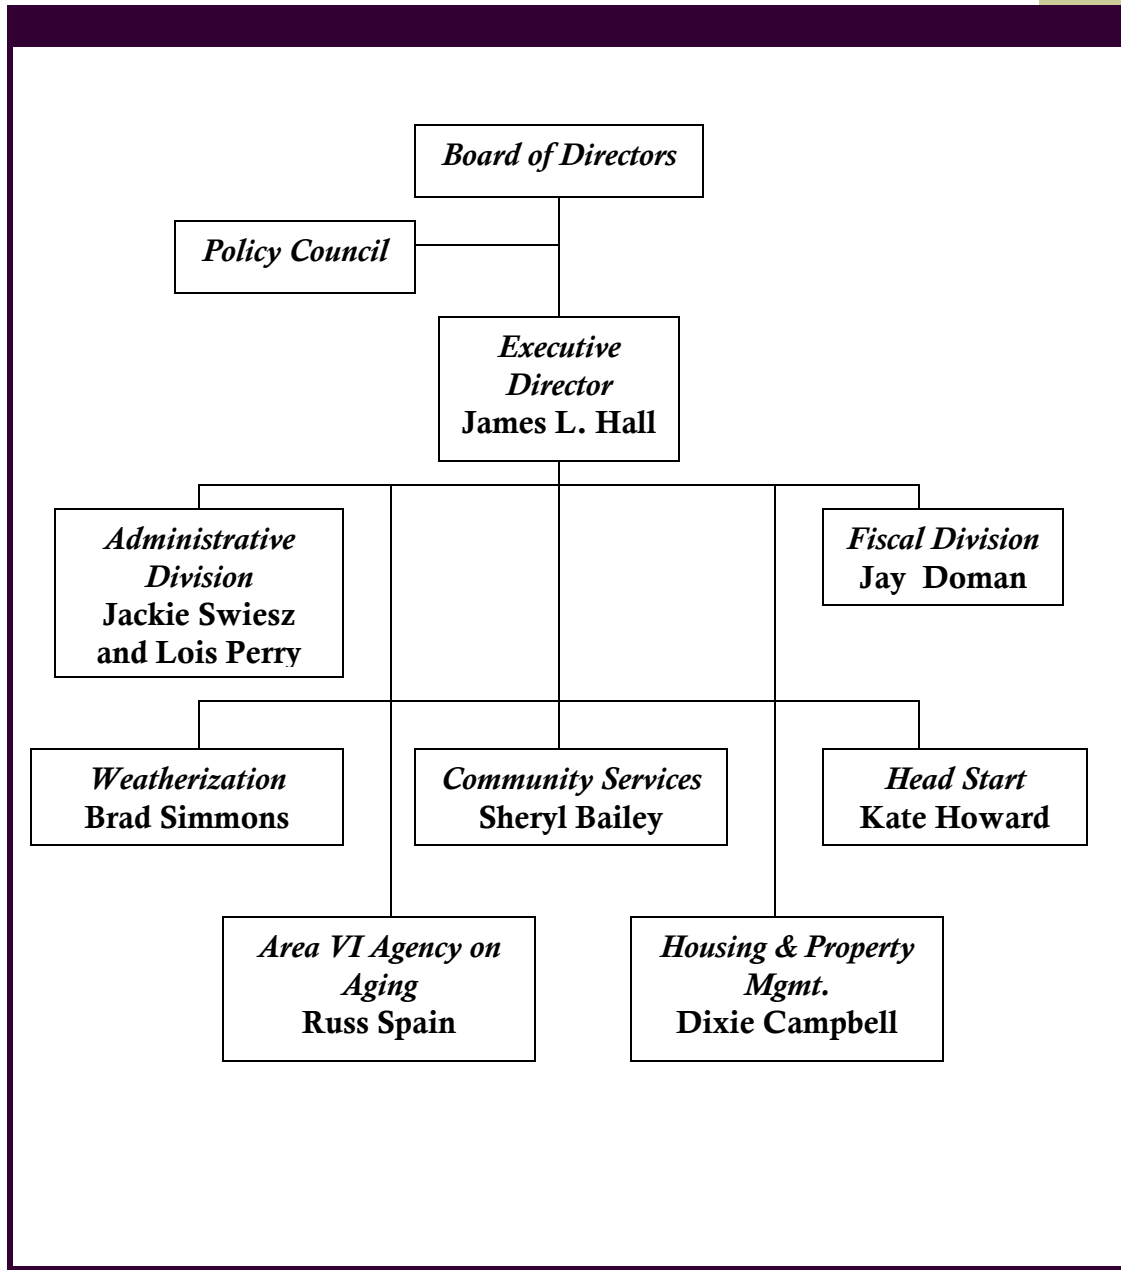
Board of Directors

Policy Council

Executive Director
James L. Hall

Administrative Division
Jackie Swiesz and Lois Perry

Fiscal Division
Jay Doman

Weatherization
Brad Simmons

Community Services
Sheryl Bailey

Head Start
Kate Howard

Area VI Agency on Aging
Russ Spain

Housing & Property Mgmt.
Dixie Campbell